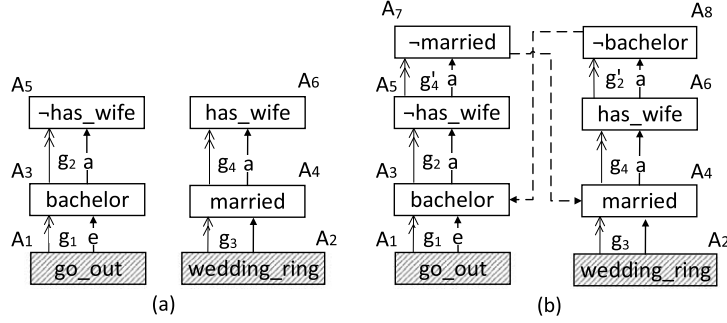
A5
¬has_wife
A3
$g_2$ a
bachelor
A1
$g_1$ e
go_out

A6
has_wife
$g_4$ a
A4
married
$g_3$
A2
wedding_ring

(a)

A7
¬married
A5
$g'_4$ a
¬has_wife
A3
$g_2$ a
bachelor
A1
$g_1$ e
go_out

A8
¬bachelor
$g'_2$ a
A6
has_wife
$g_4$ a
A4
married
$g_3$
A2
wedding_ring

(b)